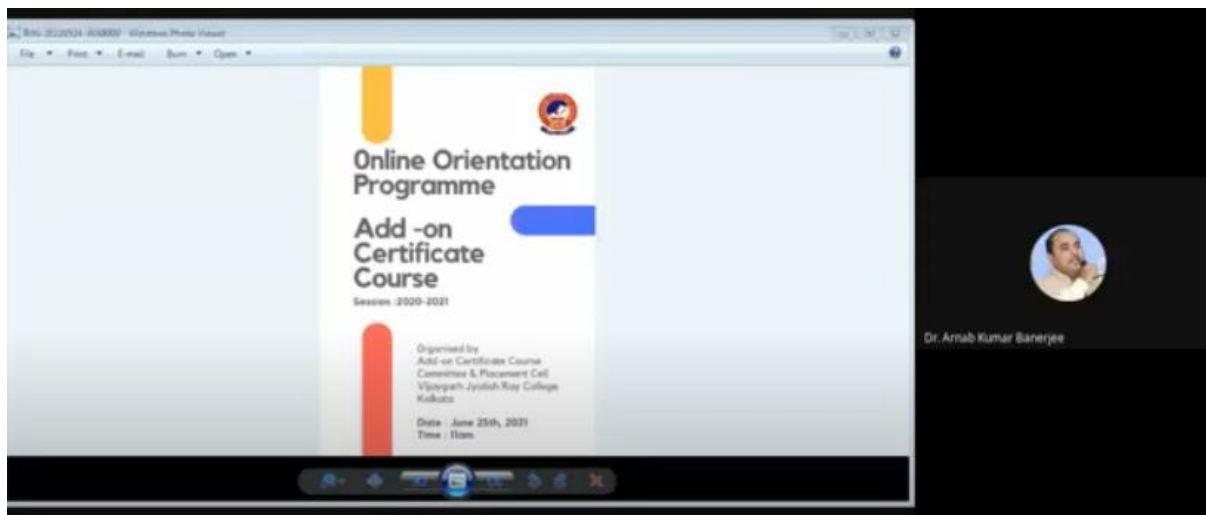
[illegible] - Windows Photo Viewer

File ▾ Print ▾ E-mail Burn ▾ Open ▾

0nline Orientation Programme

Add -on Certificate Course

Session :2020-2021

Organised by
Add-on Certificate Course Committee & Placement Cell
Vijaygarh Jyotish Ray College
Kolkata

Date : June 25th, 2021
Time : 11am

Dr. Arnab Kumar Banerjee